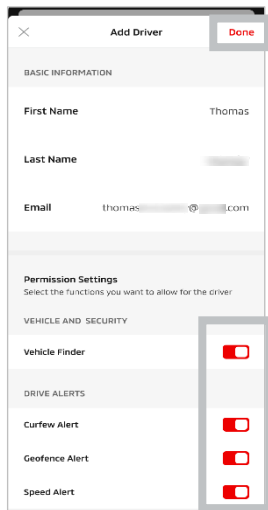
Add Driver Done

BASIC INFORMATION

First Name Thomas

Last Name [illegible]

Email thomas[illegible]@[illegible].com

Permission Settings
Select the functions you want to allow for the driver

VEHICLE AND SECURITY

Vehicle Finder

DRIVE ALERTS

Curfew Alert

Geofence Alert

Speed Alert